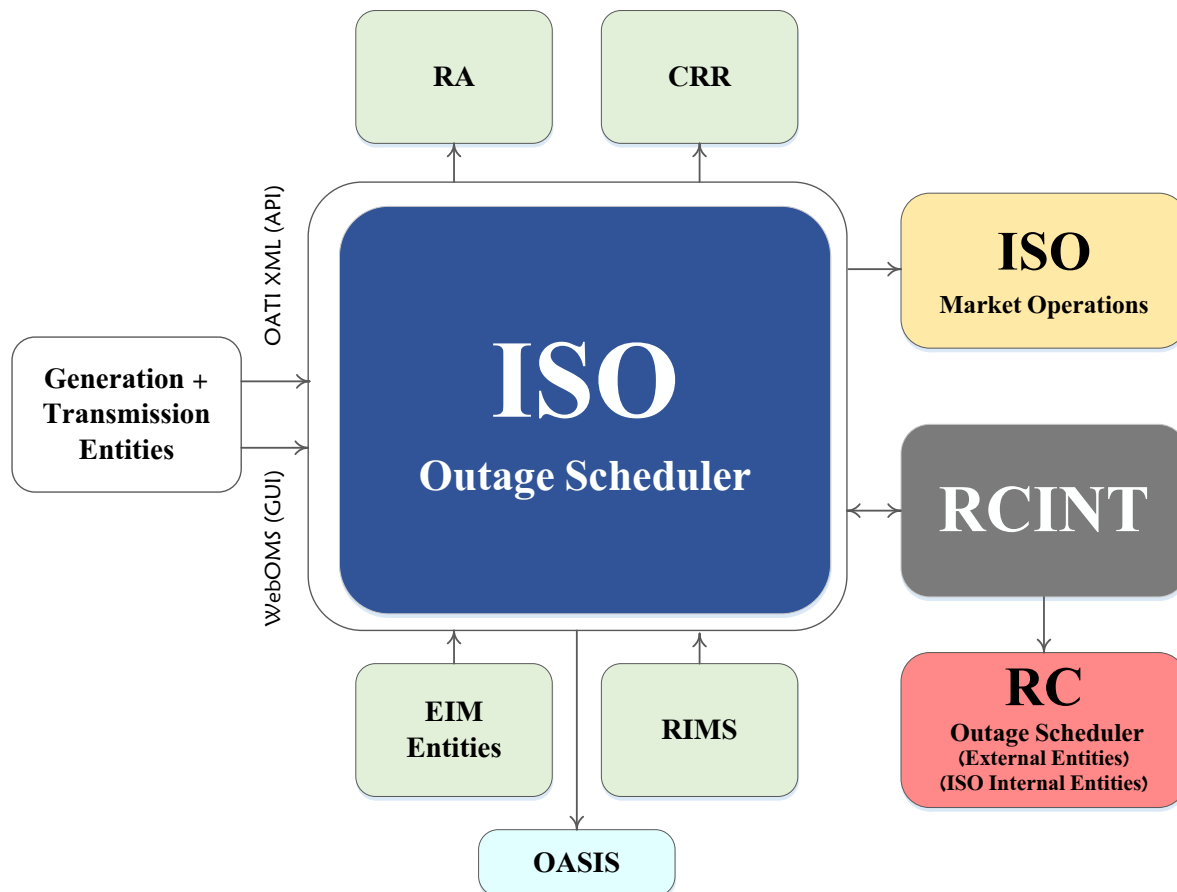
RA

CRR

OATI XML (API)

ISO
Market Operations

Generation + Transmission Entities

ISO
Outage Scheduler

RCINT

WebOMS (GUI)

EIM Entities

RIMS

RC
Outage Scheduler
(External Entities)
(ISO Internal Entities)

OASIS